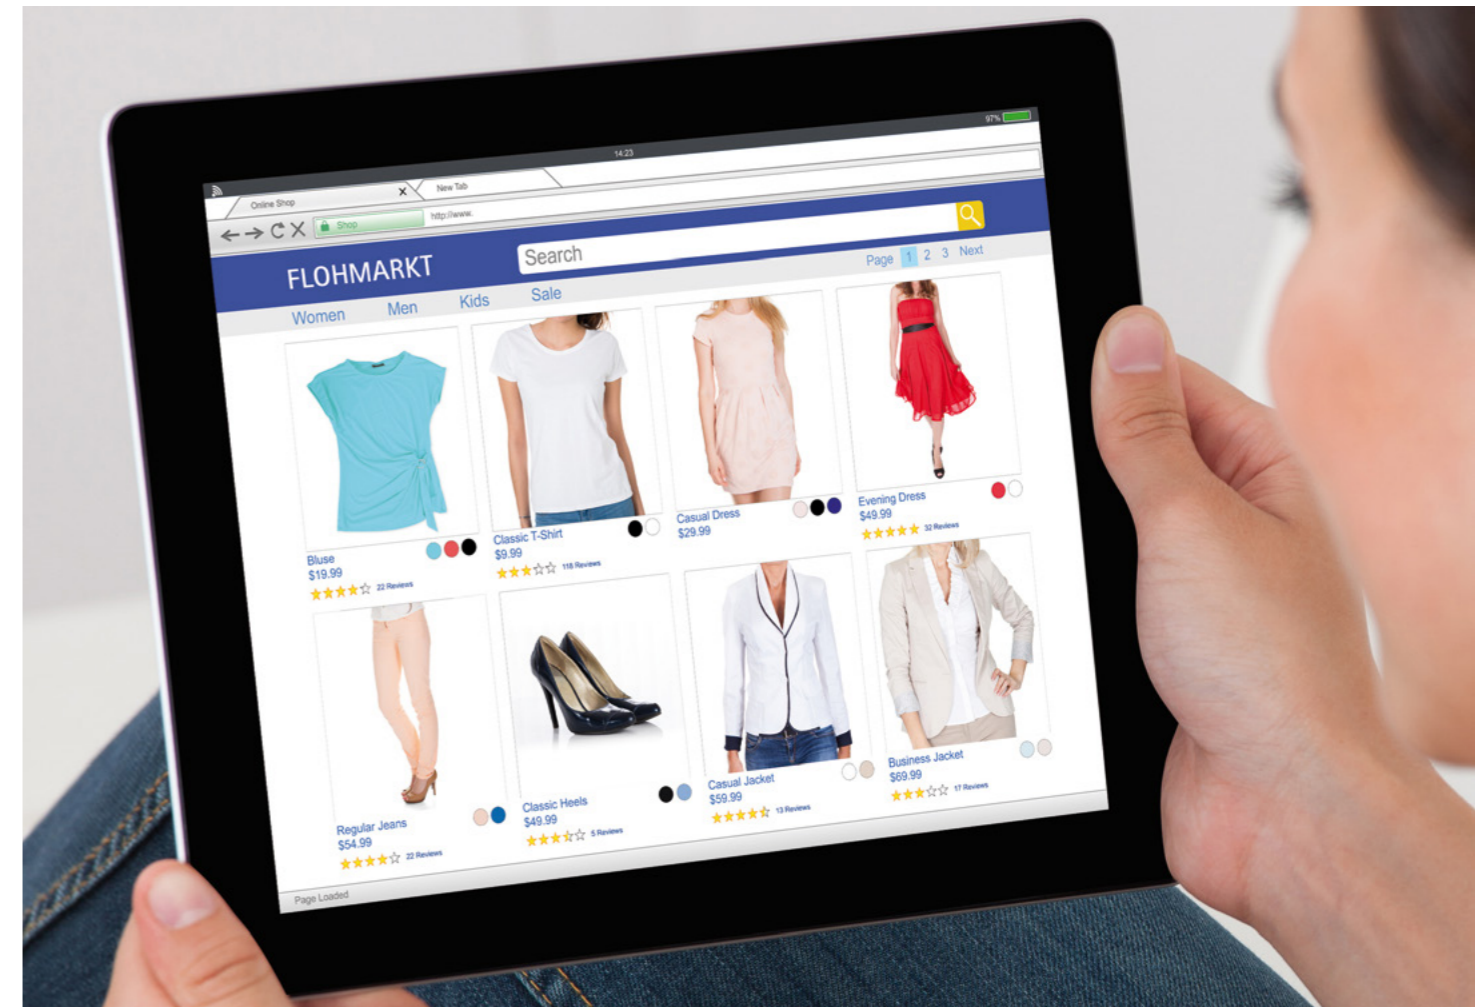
14:23

97%

Online Shop

New Tab

Shop

http://www.

FLOHMARKT

Search

Page 1 2 3 Next

Women Men Kids Sale

Bluse
$19.99
22 Reviews

Classic T-Shirt
$9.99
118 Reviews

Casual Dress
$29.99

Evening Dress
$49.99
32 Reviews

Regular Jeans
$54.99
22 Reviews

Classic Heels
$49.99
5 Reviews

Casual Jacket
$59.99
13 Reviews

Business Jacket
$69.99
17 Reviews

Page Loaded